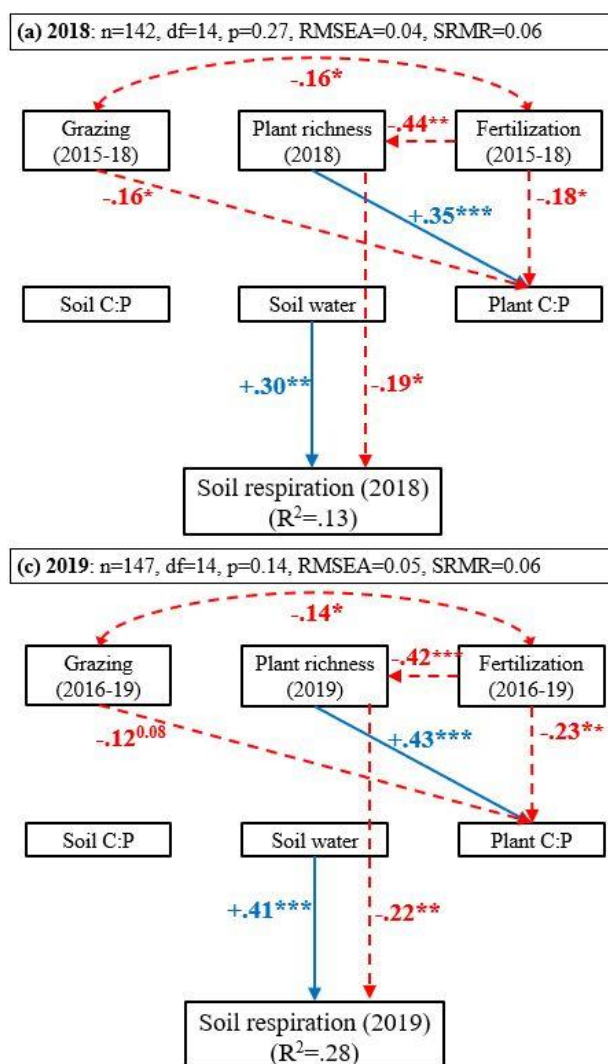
(a) 2018: n=142, df=14, p=0.27, RMSEA=0.04, SRMR=0.06

-.16*

Grazing (2015-18)

Plant richness (2018)

-.44**

Fertilization (2015-18)

-.16*

+.35***

-.18*

Soil C:P

Soil water

Plant C:P

+.30**

-.19*

Soil respiration (2018) ($R^2$=.13)

(c) 2019: n=147, df=14, p=0.14, RMSEA=0.05, SRMR=0.06

-.14*

Grazing (2016-19)

Plant richness (2019)

-.42***

Fertilization (2016-19)

-.12$^{0.08}$

+.43***

-.23**

Soil C:P

Soil water

Plant C:P

+.41***

-.22**

Soil respiration (2019) ($R^2$=.28)